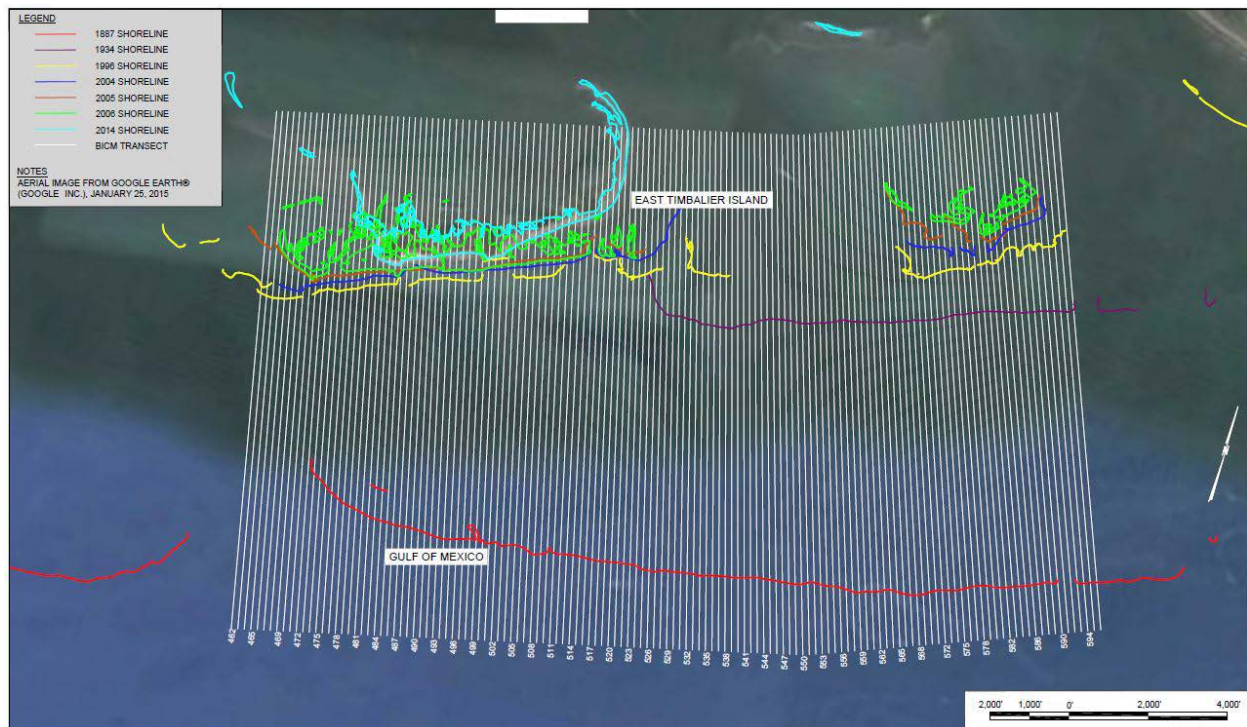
LEGEND
1887 SHORELINE
1934 SHORELINE
1996 SHORELINE
2004 SHORELINE
2005 SHORELINE
2006 SHORELINE
2014 SHORELINE
BICM TRANSECT

NOTES
AERIAL IMAGE FROM GOOGLE EARTH® (GOOGLE INC.), JANUARY 25, 2015

EAST TIMBALIER ISLAND

GULF OF MEXICO

462 465 469 472 475 478 481 484 487 490 493 496 499 502 505 508 511 514 517 520 523 526 529 532 535 538 541 544 547 550 553 556 559 562 565 568 572 575 578 582 586 590 594

2,000' 1,000' 0' 2,000' 4,000'